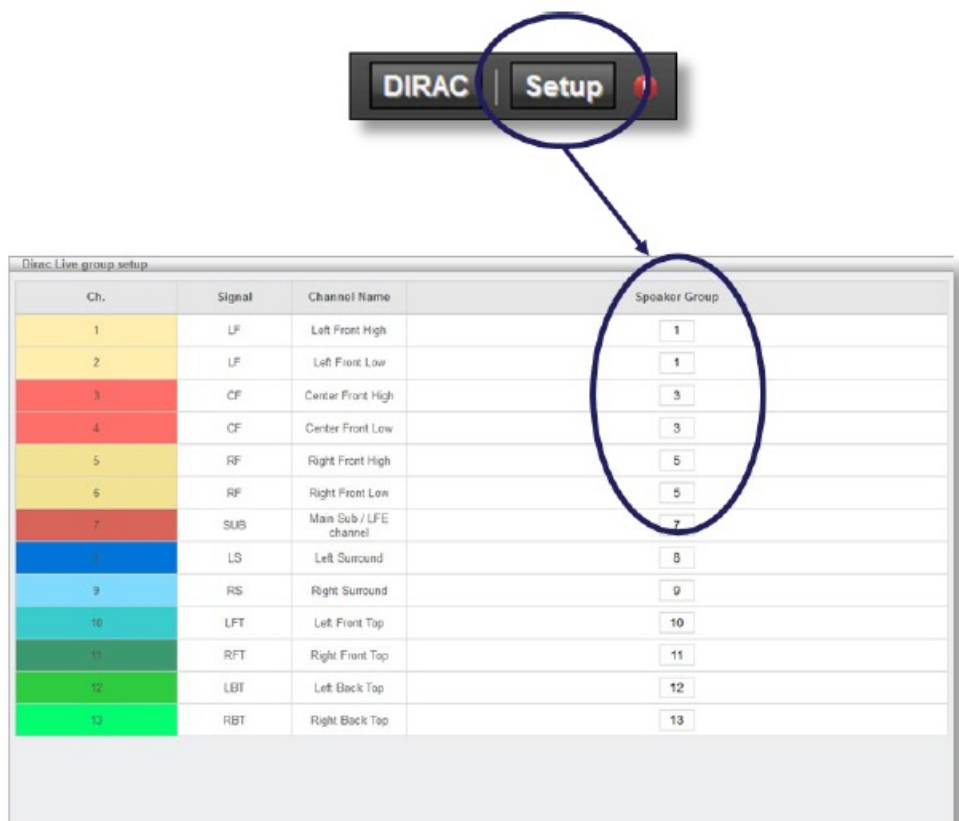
DIRAC | Setup

Dirac Live group setup

| Ch. | Signal | Channel Name | Speaker Group |
|---|---|---|---|
| 1 | LF | Left Front High | 1 |
| 2 | LF | Left Front Low | 1 |
| 3 | CF | Center Front High | 3 |
| 4 | CF | Center Front Low | 3 |
| 5 | RF | Right Front High | 5 |
| 6 | RF | Right Front Low | 5 |
| 7 | SUB | Main Sub / LFE channel | 7 |
| 8 | LS | Left Surround | 8 |
| 9 | RS | Right Surround | 9 |
| 10 | LFT | Left Front Top | 10 |
| 11 | RFT | Right Front Top | 11 |
| 12 | LBT | Left Back Top | 12 |
| 13 | RBT | Right Back Top | 13 |